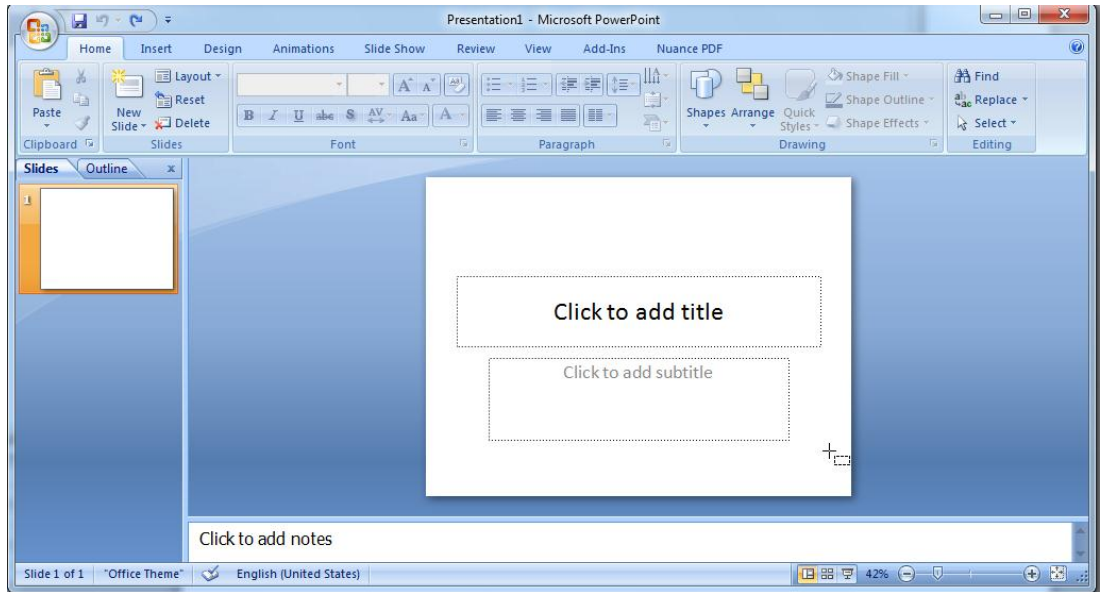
Presentation1 - Microsoft PowerPoint

Home Insert Design Animations Slide Show Review View Add-Ins Nuance PDF

Paste
Clipboard
Layout
Reset
New Slide
Delete
Slides
Font
Paragraph
Shapes Arrange Quick Styles
Shape Fill
Shape Outline
Shape Effects
Drawing
Find
Replace
Select
Editing

Slides Outline x

1

Click to add title

Click to add subtitle

Click to add notes

Slide 1 of 1 "Office Theme" English (United States) 42%